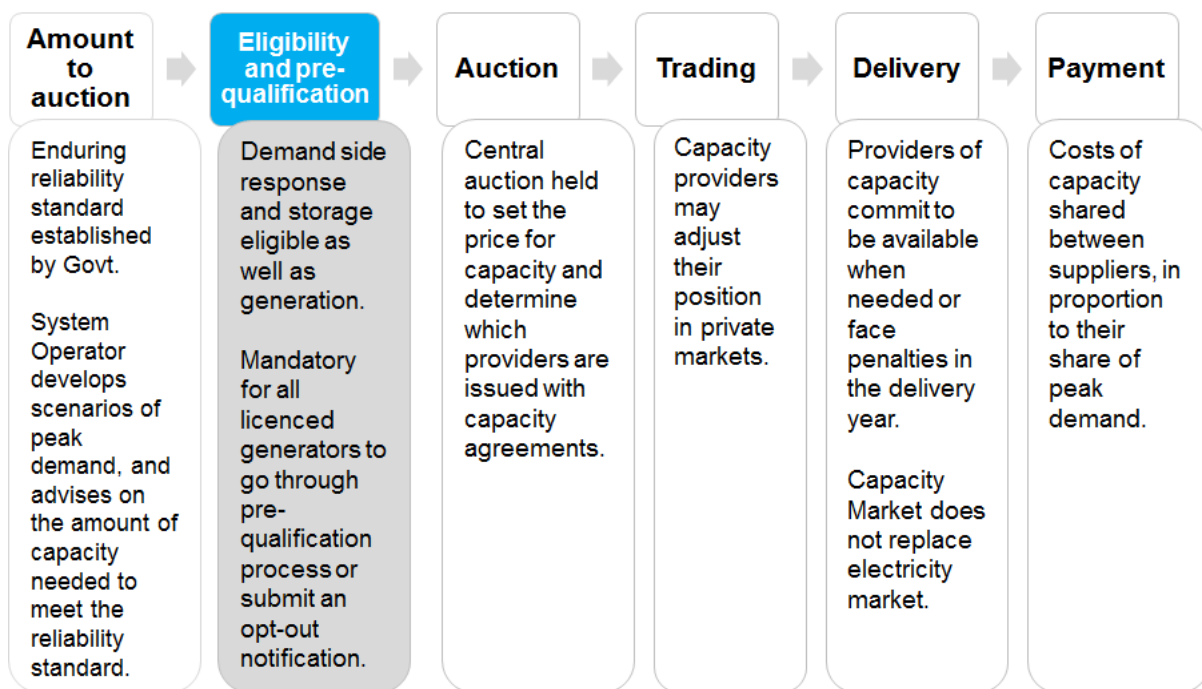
Amount to auction

Eligibility and pre-qualification

Auction

Trading

Delivery

Payment

Enduring reliability standard established by Govt.

System Operator develops scenarios of peak demand, and advises on the amount of capacity needed to meet the reliability standard.

Demand side response and storage eligible as well as generation.

Mandatory for all licenced generators to go through pre-qualification process or submit an opt-out notification.

Central auction held to set the price for capacity and determine which providers are issued with capacity agreements.

Capacity providers may adjust their position in private markets.

Providers of capacity commit to be available when needed or face penalties in the delivery year.

Capacity Market does not replace electricity market.

Costs of capacity shared between suppliers, in proportion to their share of peak demand.